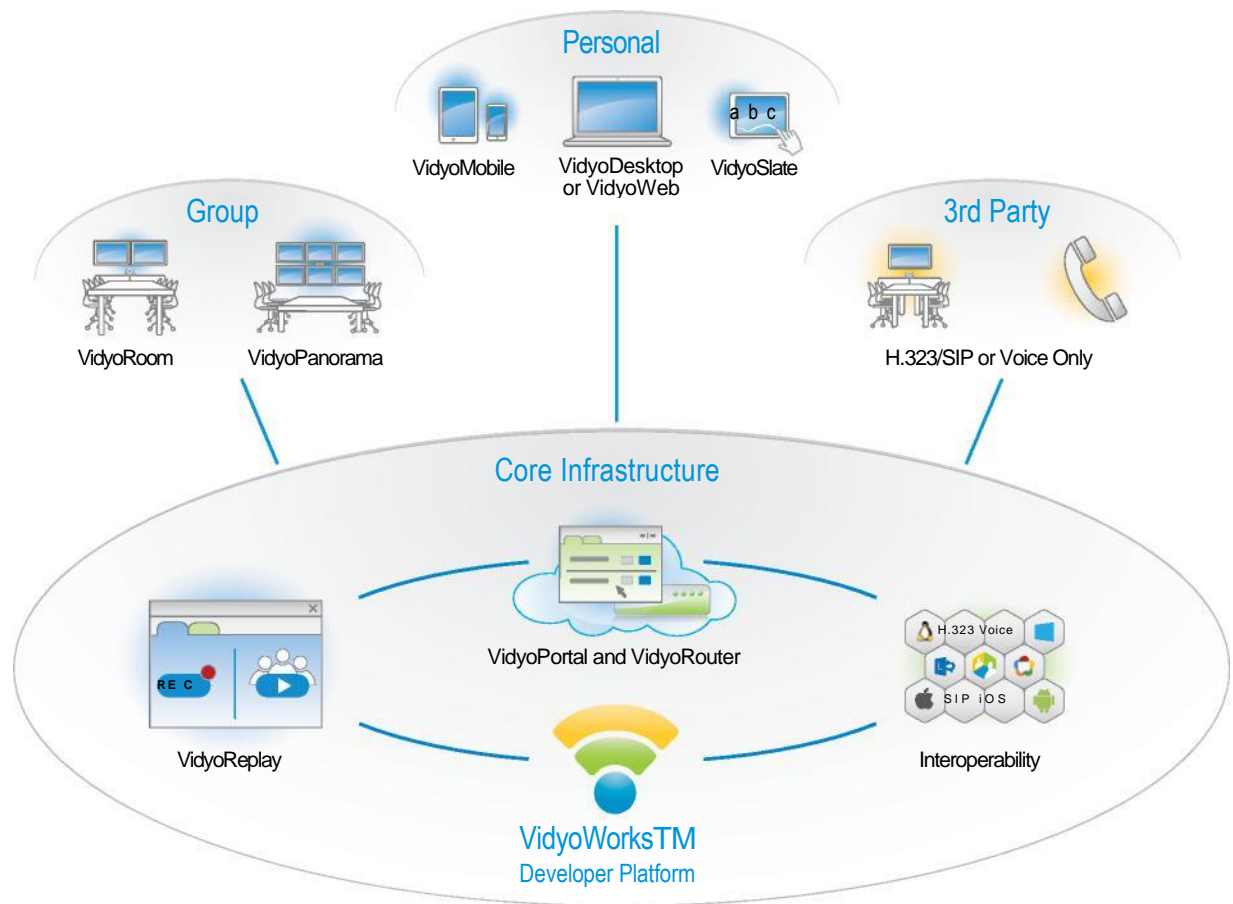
Personal

a b c

VidyoMobile

VidyoDesktop or VidyoWeb

VidyoSlate

Group

VidyoRoom

VidyoPanorama

3rd Party

H.323/SIP or Voice Only

Core Infrastructure

VidyoPortal and VidyoRouter

RE C

VidyoReplay

H.323 Voice

SIP iOS

Interoperability

VidyoWorksTM
Developer Platform